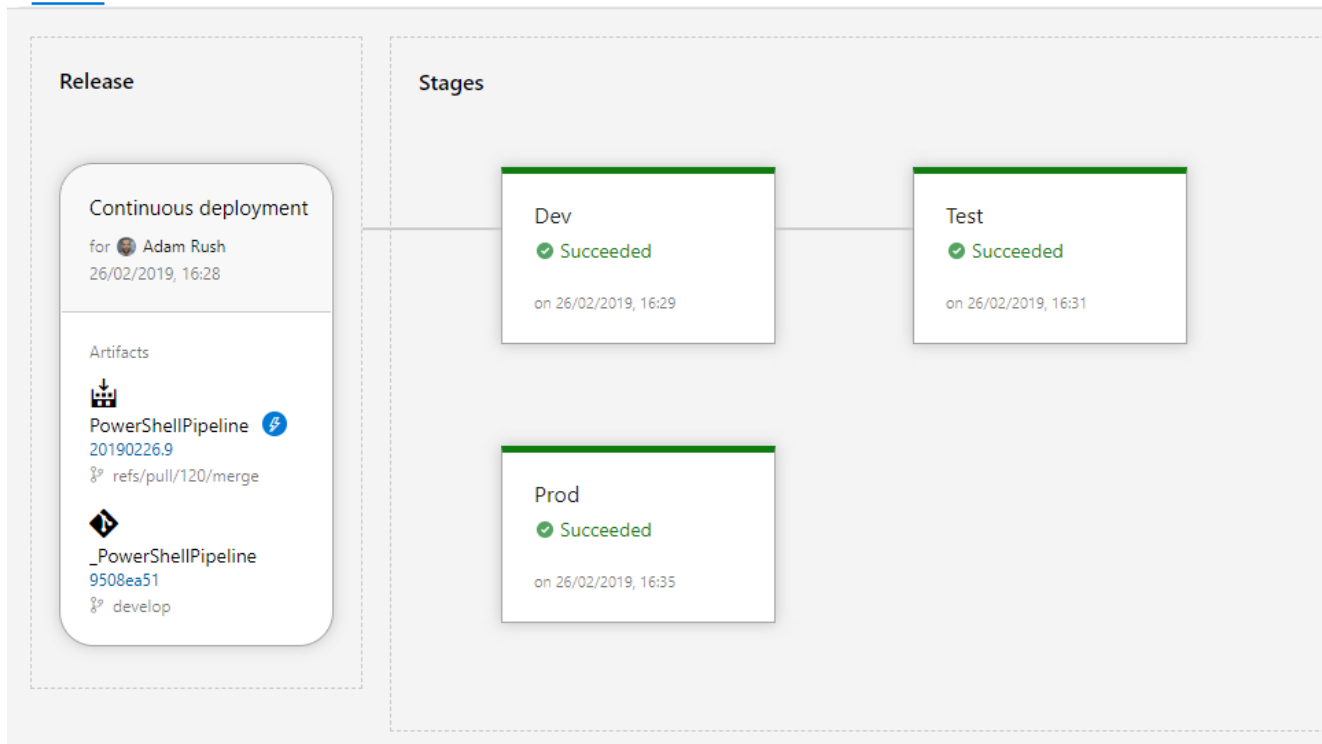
Release

Continuous deployment
for Adam Rush
26/02/2019, 16:28

Artifacts

PowerShellPipeline
20190226.9
refs/pull/120/merge

_PowerShellPipeline
9508ea51
develop

Stages

Dev
Succeeded
on 26/02/2019, 16:29

Test
Succeeded
on 26/02/2019, 16:31

Prod
Succeeded
on 26/02/2019, 16:35